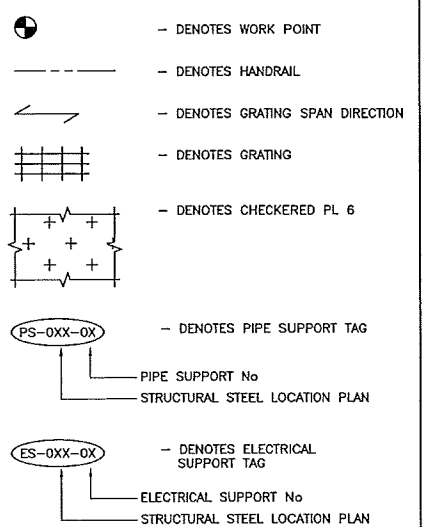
– DENOTES WORK POINT

– DENOTES HANDRAIL

– DENOTES GRATING SPAN DIRECTION

– DENOTES GRATING

– DENOTES CHECKERED PL 6

PS–0XX–0X

– DENOTES PIPE SUPPORT TAG

PIPE SUPPORT No

STRUCTURAL STEEL LOCATION PLAN

ES–0XX–0X

– DENOTES ELECTRICAL SUPPORT TAG

ELECTRICAL SUPPORT No

STRUCTURAL STEEL LOCATION PLAN